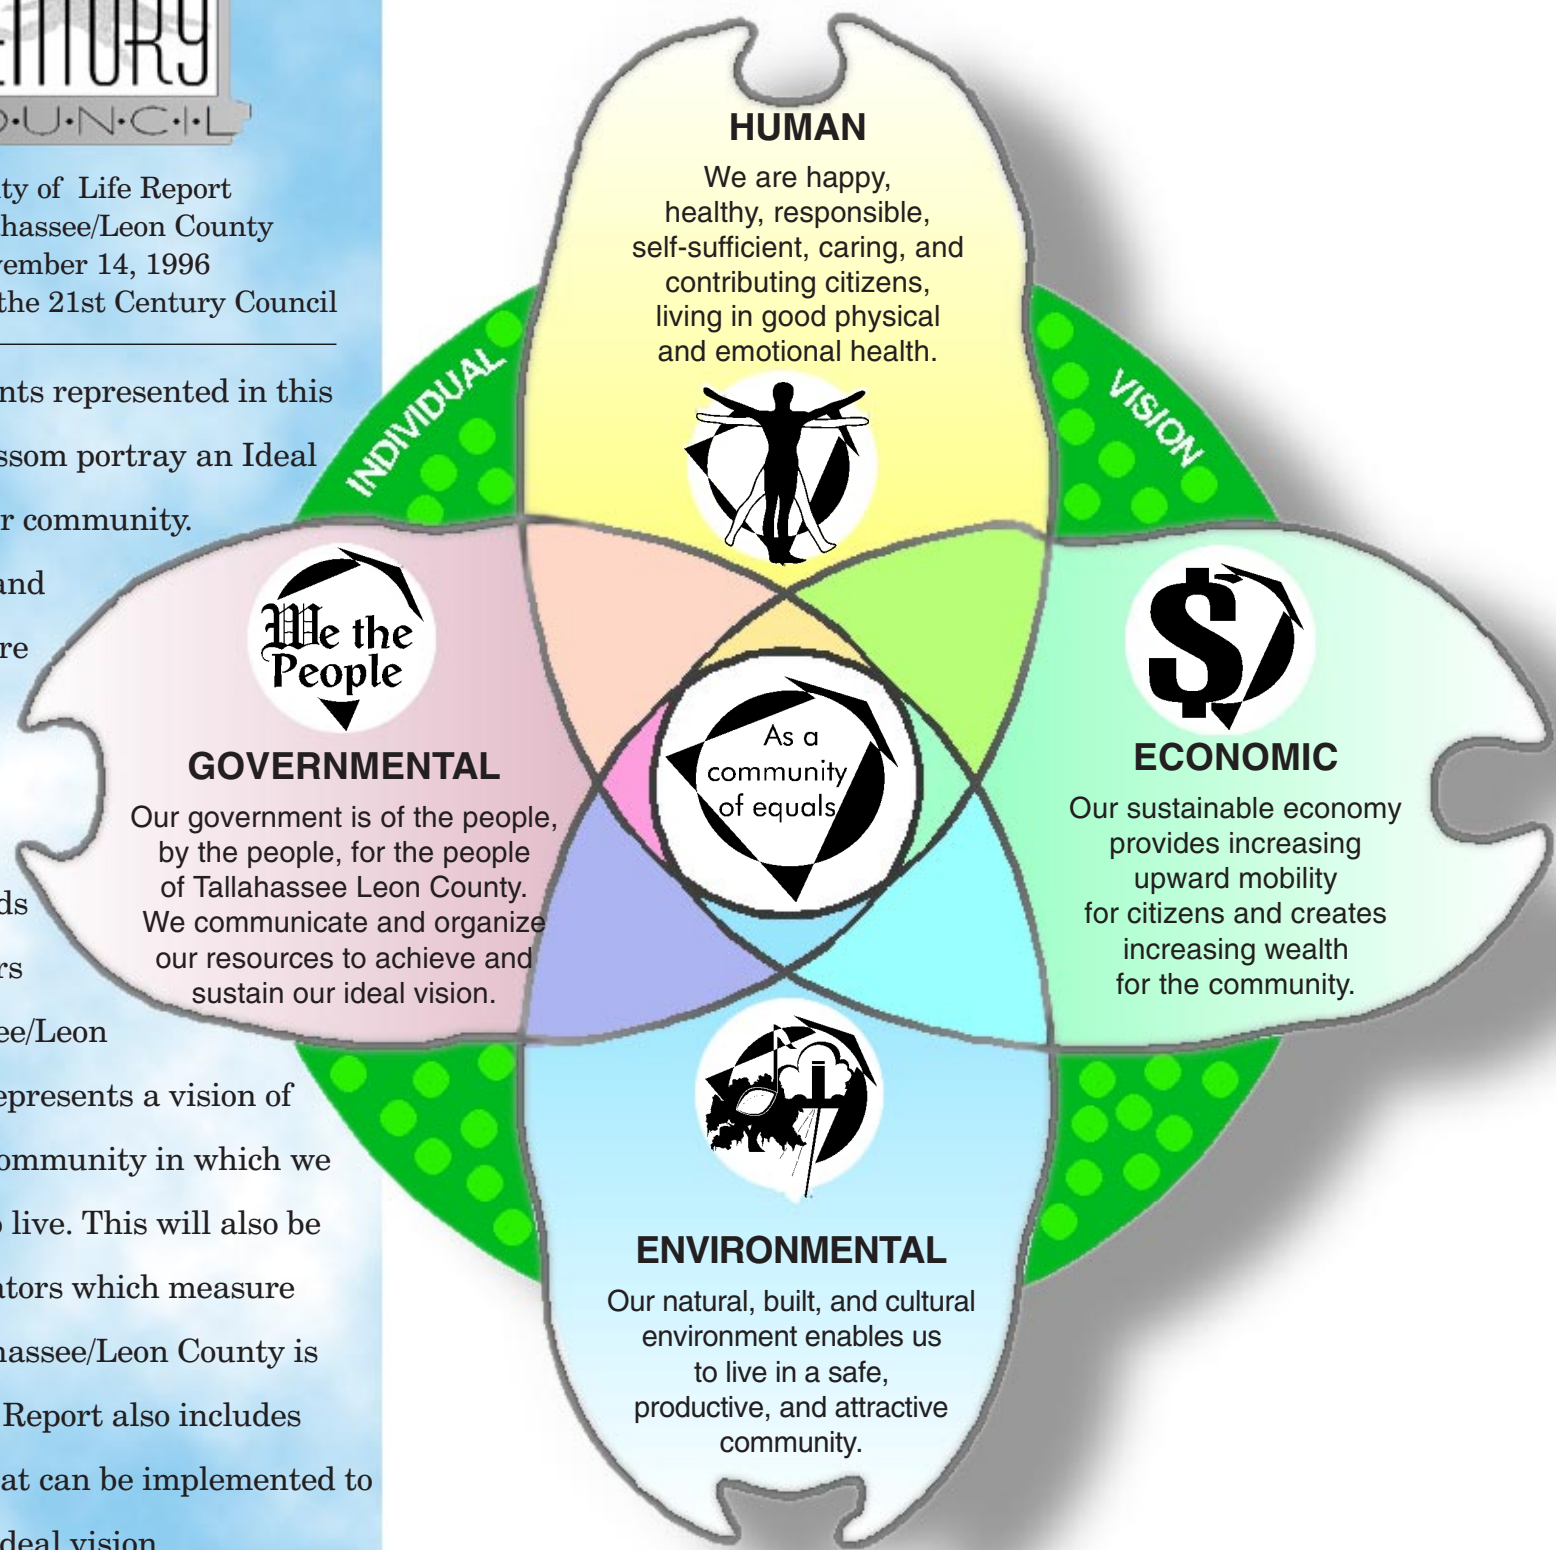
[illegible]ENTURY
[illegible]O·U·N·C·I·L

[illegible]ty of Life Report
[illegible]hassee/Leon County
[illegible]ember 14, 1996
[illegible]the 21st Century Council

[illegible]nts represented in this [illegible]ssom portray an Ideal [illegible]r community. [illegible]nd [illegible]re

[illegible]ds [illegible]rs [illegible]ee/Leon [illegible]epresents a vision of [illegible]ommunity in which we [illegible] live. This will also be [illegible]tors which measure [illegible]assee/Leon County is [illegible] Report also includes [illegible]at can be implemented to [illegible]deal vision

HUMAN
We are happy, healthy, responsible, self-sufficient, caring, and contributing citizens, living in good physical and emotional health.

INDIVIDUAL

VISION

We the People

GOVERNMENTAL
Our government is of the people, by the people, for the people of Tallahassee Leon County. We communicate and organize our resources to achieve and sustain our ideal vision.

As a community of equals

$

ECONOMIC
Our sustainable economy provides increasing upward mobility for citizens and creates increasing wealth for the community.

ENVIRONMENTAL
Our natural, built, and cultural environment enables us to live in a safe, productive, and attractive community.